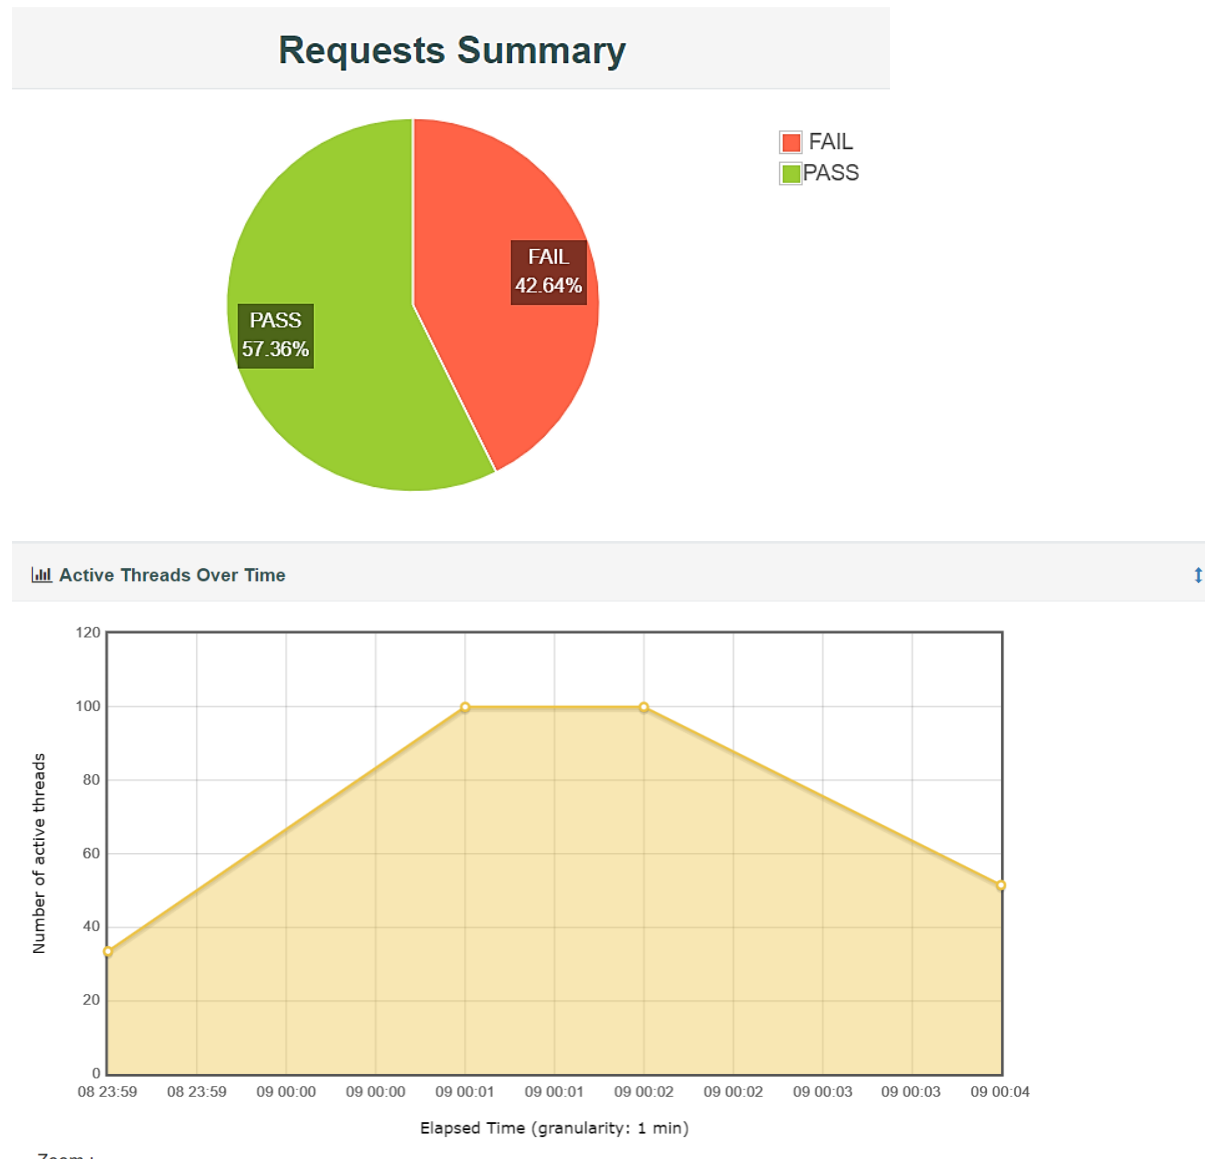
Requests Summary

FAIL
PASS

FAIL
42.64%

PASS
57.36%

Active Threads Over Time

120
100
80
60
40
20
0

Number of active threads

08 23:59
08 23:59
09 00:00
09 00:00
09 00:01
09 00:01
09 00:02
09 00:02
09 00:03
09 00:03
09 00:04

Elapsed Time (granularity: 1 min)

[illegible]